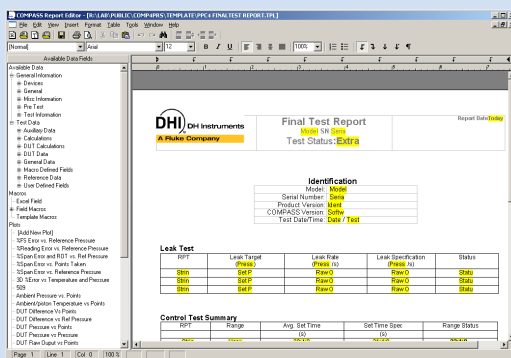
COMPASS Report Editor - [R:\LAB\PUBLIC\COMP\PRS\TEMPLATE\PPC4 FINALTEST REPORT.TPL]

File Edit View Insert Format Table Tools Window Help

[Normal] Arial 12 B I U 100%

Available Data Fields

Available Data
General Information
Devices
General
Misc Information
Pre Test
Test Information
Test Data
Auxiliary Data
Calculations
DUT Calculations
DUT Data
General Data
Macro Defined Fields
Reference Data
User Defined Fields
Macros
Excel Field
Field Macros
Template Macros
Plots
[Add New Plot]
%FS Error vs. Reference Pressure
%Reading Error vs. Reference Pressure
%Span Error and ROT vs. Ref Pressure
%Span Error vs. Points Taken
%Span Error vs. Reference Pressure
3D %Error vs Temperature and Pressure
509
Ambient Pressure vs. Points
Ambient/piston Temperature vs Points
DUT Difference Vs Points
DUT Difference vs Ref Pressure
DUT Pressure vs Points
DUT Pressure vs Pressure
DUT Raw Output vs Points

DHI DH Instruments
A Fluke Company

Final Test Report
Model SN Seria
Test Status: Extra

Report Date Today

Identification

| | |
|---|---|
| Model: | Model |
| Serial Number: | Seria |
| Product Version: | Ident |
| COMPASS Version: | Softw |
| Test Date/Time: | Date / Test |

Leak Test

| RPT | Leak Target (Press) | Leak Rate (Press /s) | Leak Specification (Press /s) | Status |
|---|---|---|---|---|
| Strin | Set P | Raw O | Raw O | Statu |
| Strin | Set P | Raw O | Raw O | Statu |
| Strin | Set P | Raw O | Raw O | Statu |

Control Test Summary

| RPT | Range | Avg. Set Time (s) | Set Time Spec (s) | Range Status |
|---|---|---|---|---|

Page 1 | Line 1 | Col 0 | 100 %